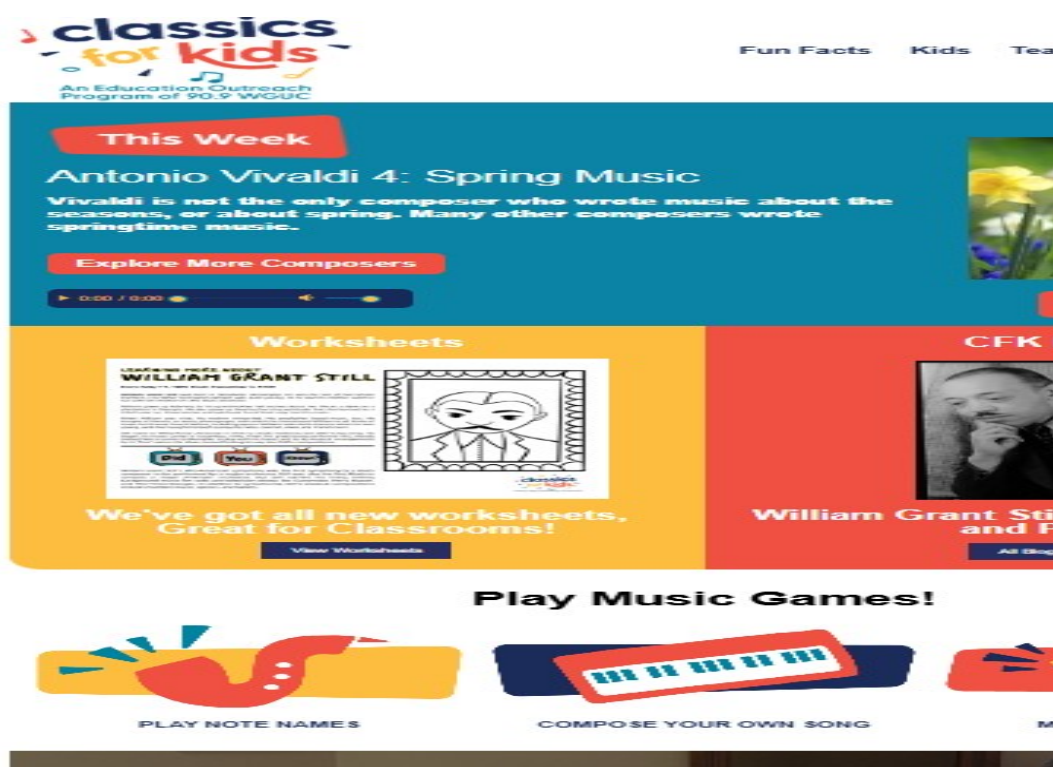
classics for kids
An Education Outreach Program of 90.9 WGUC

Fun Facts Kids Tea

This Week

Antonio Vivaldi 4: Spring Music

Vivaldi is not the only composer who wrote music about the seasons, or about spring. Many other composers wrote springtime music.

Explore More Composers

0:00 / 0:00

Worksheets

WILLIAM GRANT STILL

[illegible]

We've got all new worksheets, Great for Classrooms!

View Worksheets

CFK

William Grant Sti and F

All Blog

Play Music Games!

PLAY NOTE NAMES

COMPOSE YOUR OWN SONG

M